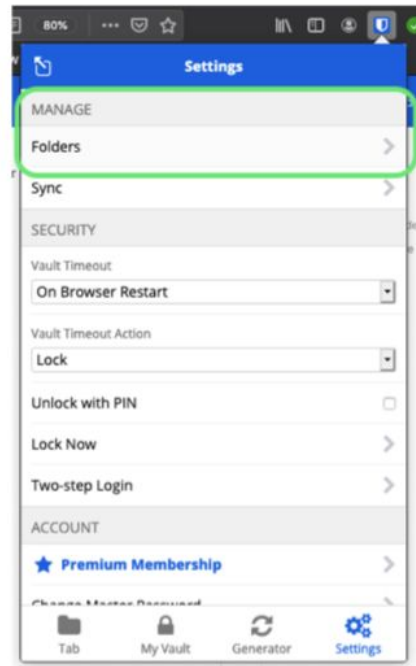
80%

Settings

MANAGE

Folders

Sync

SECURITY

Vault Timeout

On Browser Restart

Vault Timeout Action

Lock

Unlock with PIN

Lock Now

Two-step Login

ACCOUNT

Premium Membership

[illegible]

Tab My Vault Generator Settings